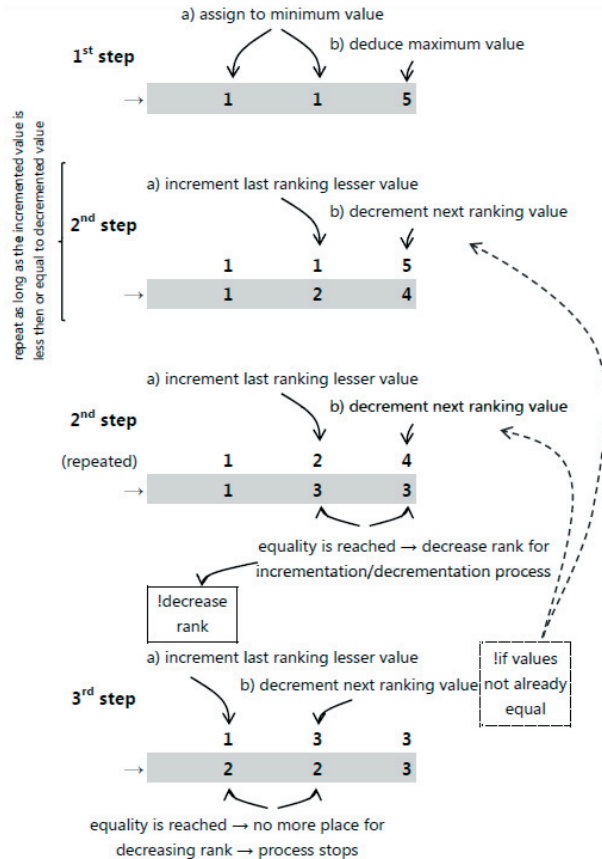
a) assign to minimum value

b) deduce maximum value

1$^{st}$ step

→ 1 1 5

repeat as long as the incremented value is less then or equal to decremented value

a) increment last ranking lesser value

b) decrement next ranking value

2$^{nd}$ step

1 1 5

→ 1 2 4

a) increment last ranking lesser value

b) decrement next ranking value

2$^{nd}$ step

(repeated) 1 2 4

→ 1 3 3

equality is reached → decrease rank for incrementation/decrementation process

!decrease rank

a) increment last ranking lesser value

b) decrement next ranking value

!if values not already equal

3$^{rd}$ step

1 3 3

→ 2 2 3

equality is reached → no more place for decreasing rank → process stops